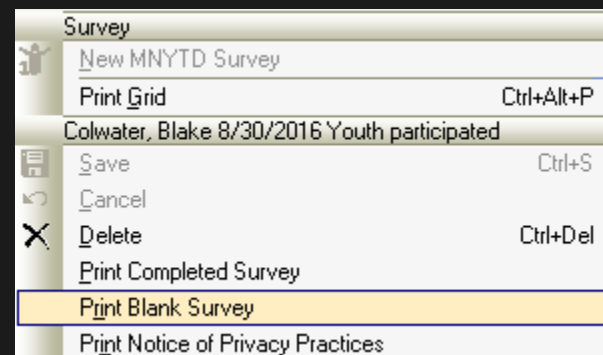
Survey
New MNYTD Survey
Print Grid Ctrl+Alt+P
Colwater, Blake 8/30/2016 Youth participated
Save Ctrl+S
Cancel
Delete Ctrl+Del
Print Completed Survey
Print Blank Survey
Print Notice of Privacy Practices